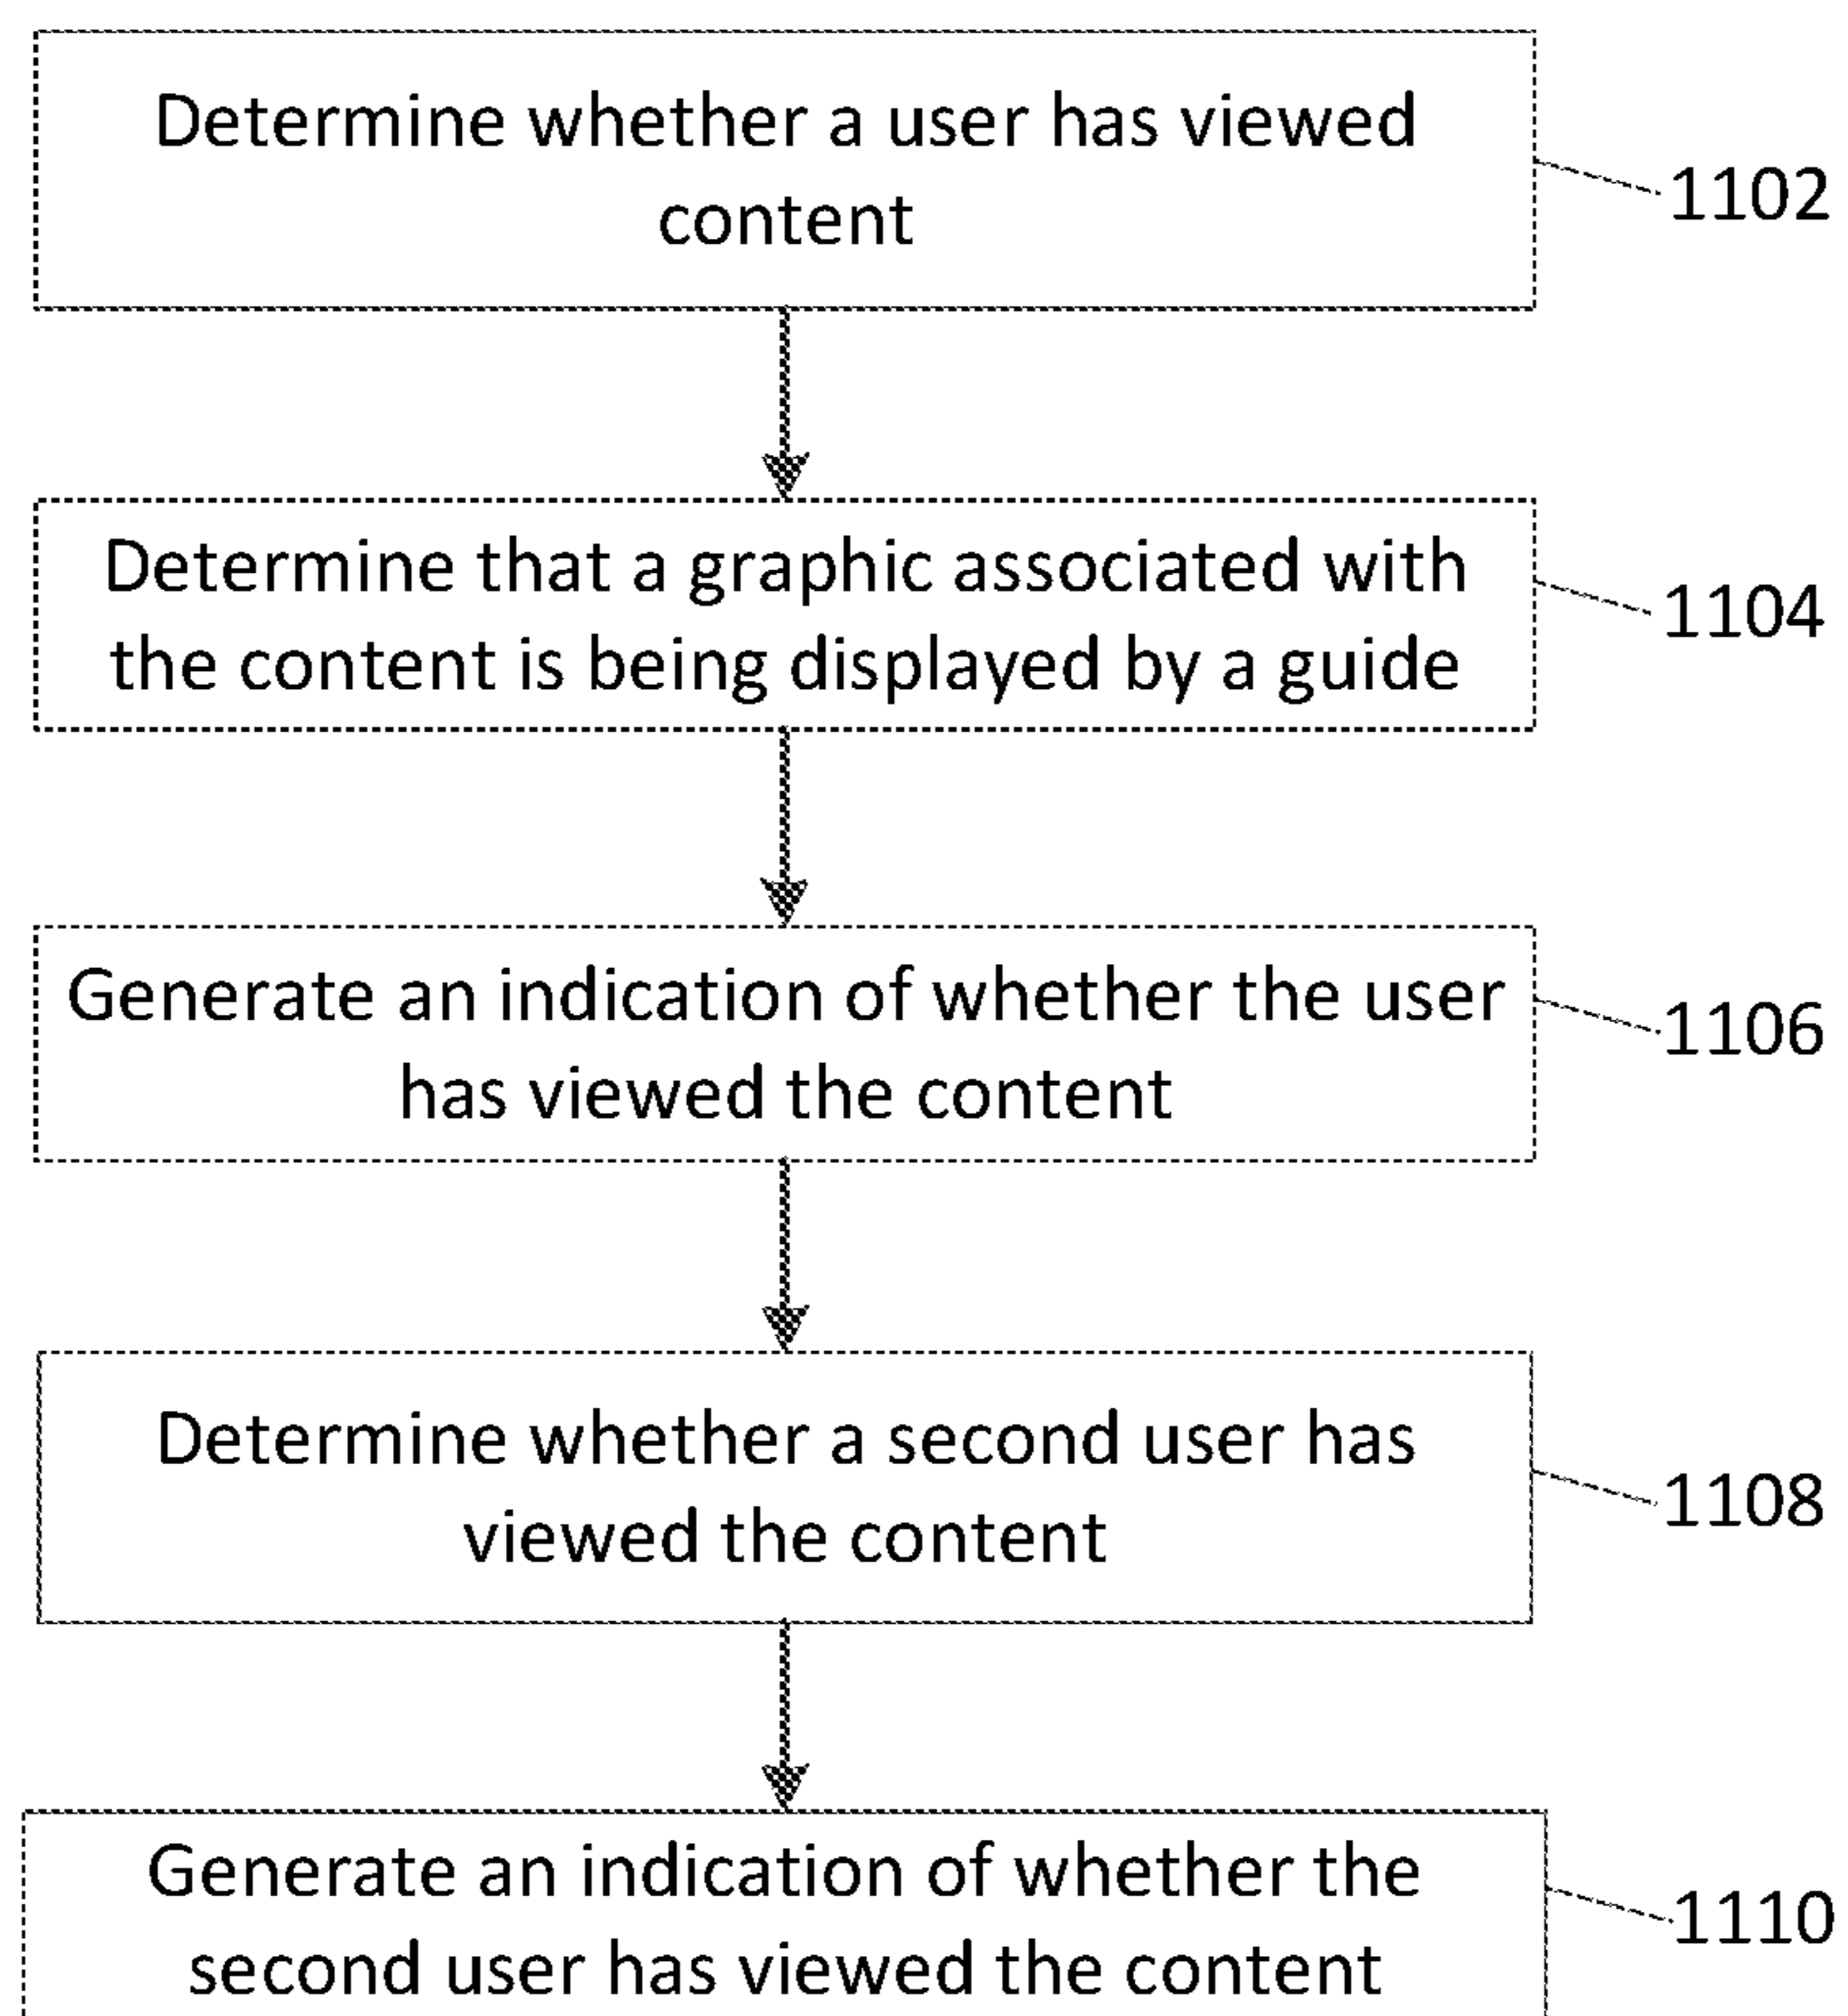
Determine whether a user has viewed content

1102

Determine that a graphic associated with the content is being displayed by a guide

1104

Generate an indication of whether the user has viewed the content

1106

Determine whether a second user has viewed the content

1108

Generate an indication of whether the second user has viewed the content

1110